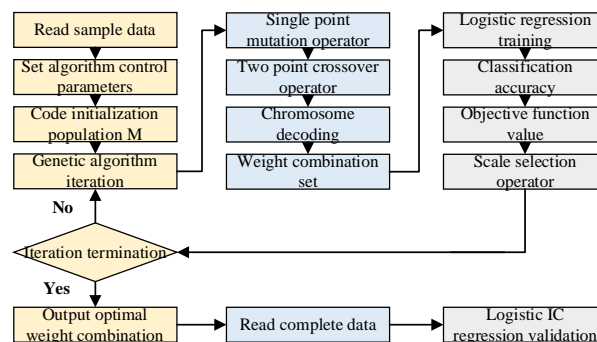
Read sample data

Set algorithm control parameters

Code initialization population M

Genetic algorithm iteration

Single point mutation operator

Two point crossover operator

Chromosome decoding

Weight combination set

Logistic regression training

Classification accuracy

Objective function value

Scale selection operator

No

Iteration termination

Yes

Output optimal weight combination

Read complete data

Logistic IC regression validation